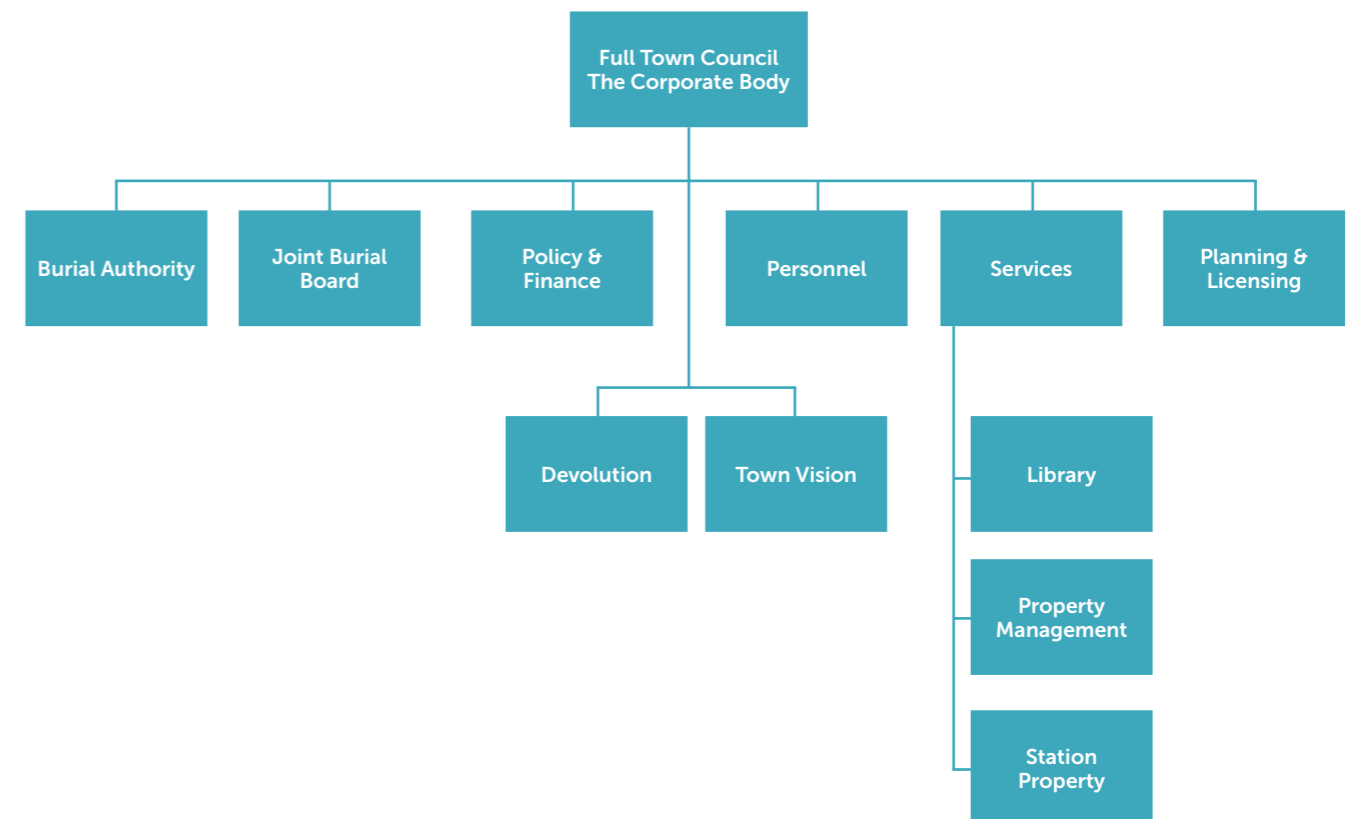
Full Town Council
The Corporate Body

Burial Authority

Joint Burial Board

Policy & Finance

Personnel

Services

Planning & Licensing

Devolution

Town Vision

Library

Property Management

Station Property